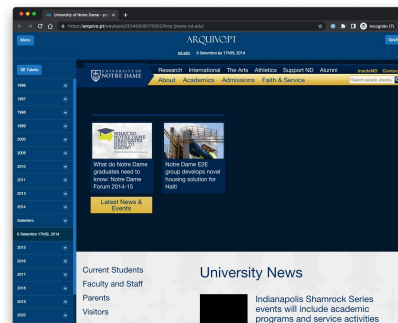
University of Notre Dame - pt ×

https://arquivo.pt/wayback/20140906175902/http://www.nd.edu/

Incognito (2)

Menu

ARQUIVO.PT

nd.edu 6 Setembro às 17h59, 2014

Opções

Tabela

1996

1997

1998

1999

2000

2005

2010

2011

2013

2014

Setembro

6 Setembro 17h59, 2014

2015

2016

2017

2018

2019

2020

UNIVERSITY OF NOTRE DAME

Research International The Arts Athletics Support ND Alumni InsideND Contact

About Academics Admissions Faith & Service

Search people, places

WHAT DO NOTRE DAME GRADUATES NEED TO KNOW?

What do Notre Dame graduates need to know: Notre Dame Forum 2014-15

Notre Dame E2E group develops novel housing solution for Haiti

Latest News & Events

Current Students

Faculty and Staff

Parents

Visitors

University News

Indianapolis Shamrock Series events will include academic programs and service activities